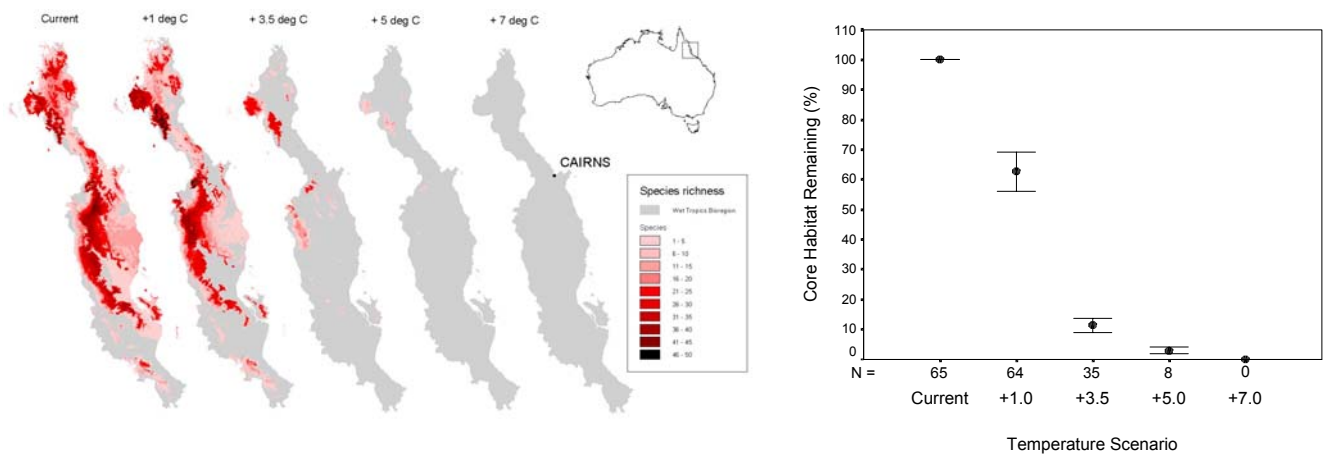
Current
+1 deg C
+ 3.5 deg C
+ 5 deg C
+ 7 deg C

CAIRNS

Species richness
Wet Tropics Bioregion
Species
1 - 5
6 - 10
11 - 15
16 - 20
21 - 25
26 - 30
31 - 35
36 - 40
41 - 45
46 - 50

Core Habitat Remaining (%)
110
100
90
80
70
60
50
40
30
20
10
0

| N = | 65 | 64 | 35 | 8 | 0 |
|---|---|---|---|---|---|
| | Current | +1.0 | +3.5 | +5.0 | +7.0 |

Temperature Scenario